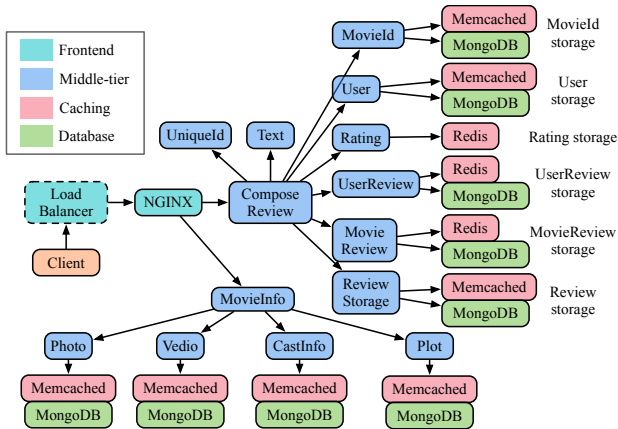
Frontend
Middle-tier
Caching
Database

MovieId
Memcached
MongoDB
MovieId storage

User
Memcached
MongoDB
User storage

UniqueId
Text
Rating
Redis
Rating storage

Load Balancer
NGINX
Compose Review
UserReview
Redis
MongoDB
UserReview storage

Client
Movie Review
Redis
MongoDB
MovieReview storage

Review Storage
Memcached
MongoDB
Review storage

MovieInfo

Photo
Vedio
CastInfo
Plot
Memcached
MongoDB
Memcached
MongoDB
Memcached
MongoDB
Memcached
MongoDB